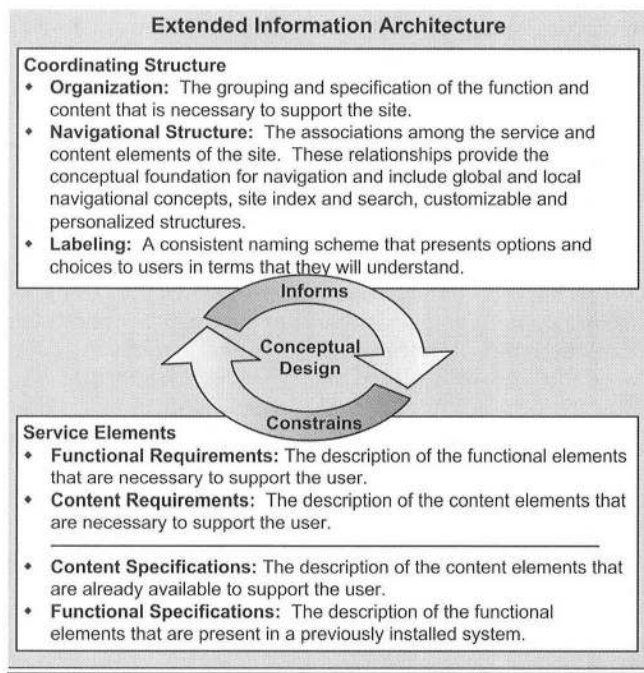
Extended Information Architecture

Coordinating Structure

- Organization: The grouping and specification of the function and content that is necessary to support the site.
- Navigational Structure: The associations among the service and content elements of the site. These relationships provide the conceptual foundation for navigation and include global and local navigational concepts, site index and search, customizable and personalized structures.
- Labeling: A consistent naming scheme that presents options and choices to users in terms that they will understand.

Informs

Conceptual Design

Constrains

Service Elements

- Functional Requirements: The description of the functional elements that are necessary to support the user.
- Content Requirements: The description of the content elements that are necessary to support the user.

- Content Specifications: The description of the content elements that are already available to support the user.
- Functional Specifications: The description of the functional elements that are present in a previously installed system.